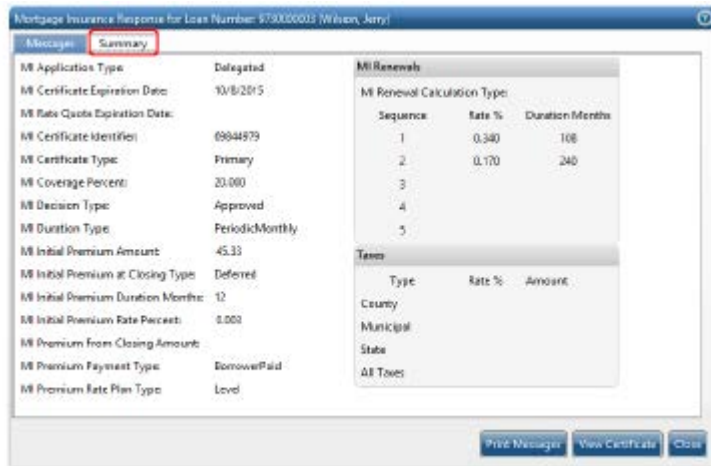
Mortgage Insurance Response for Loan Number: 9730000003 (Wilson, Jerry)

Message Summary

MI Application Type: Delegated
MI Certificate Expiration Date: 10/8/2015
MI Rate Quote Expiration Date:
MI Certificate Identifier: 09844979
MI Certificate Type: Primary
MI Coverage Percent: 20.000
MI Decision Type: Approved
MI Duration Type: PeriodicMonthly
MI Initial Premium Amount: 45.33
MI Initial Premium at Closing Type: Deferred
MI Initial Premium Duration Months: 12
MI Initial Premium Rate Percent: 0.000
MI Premium From Closing Amount:
MI Premium Payment Type: BorrowerPaid
MI Premium Rate Plan Type: Level

MI Renewals
MI Renewal Calculation Type:

| Sequence | Rate % | Duration Months |
|---|---|---|
| 1 | 0.340 | 108 |
| 2 | 0.170 | 240 |
| 3 | | |
| 4 | | |
| 5 | | |

Taxes

| Type | Rate % | Amount |
|---|---|---|
| County | | |
| Municipal | | |
| State | | |
| All Taxes | | |

Print Message View Certificate Close